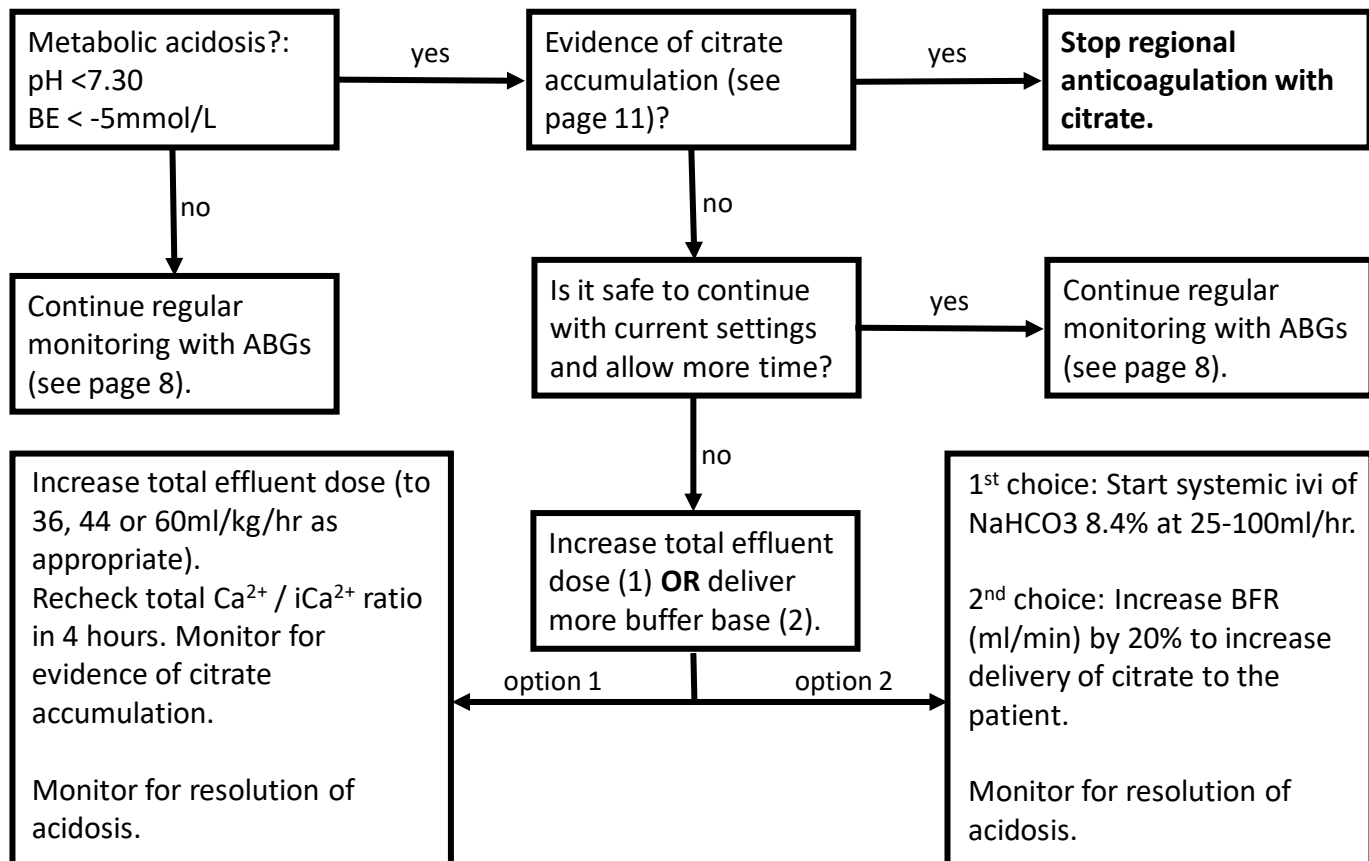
Metabolic acidosis?:
pH <7.30
BE < -5mmol/L

yes

Evidence of citrate accumulation (see page 11)?

yes

**Stop regional anticoagulation with citrate.**

no

Continue regular monitoring with ABGs (see page 8).

no

Is it safe to continue with current settings and allow more time?

yes

Continue regular monitoring with ABGs (see page 8).

no

Increase total effluent dose (1) **OR** deliver more buffer base (2).

option 1

option 2

Increase total effluent dose (to 36, 44 or 60ml/kg/hr as appropriate).
Recheck total $Ca^{2+}$ / $iCa^{2+}$ ratio in 4 hours. Monitor for evidence of citrate accumulation.

Monitor for resolution of acidosis.

1st choice: Start systemic ivi of NaHCO3 8.4% at 25-100ml/hr.

2nd choice: Increase BFR (ml/min) by 20% to increase delivery of citrate to the patient.

Monitor for resolution of acidosis.